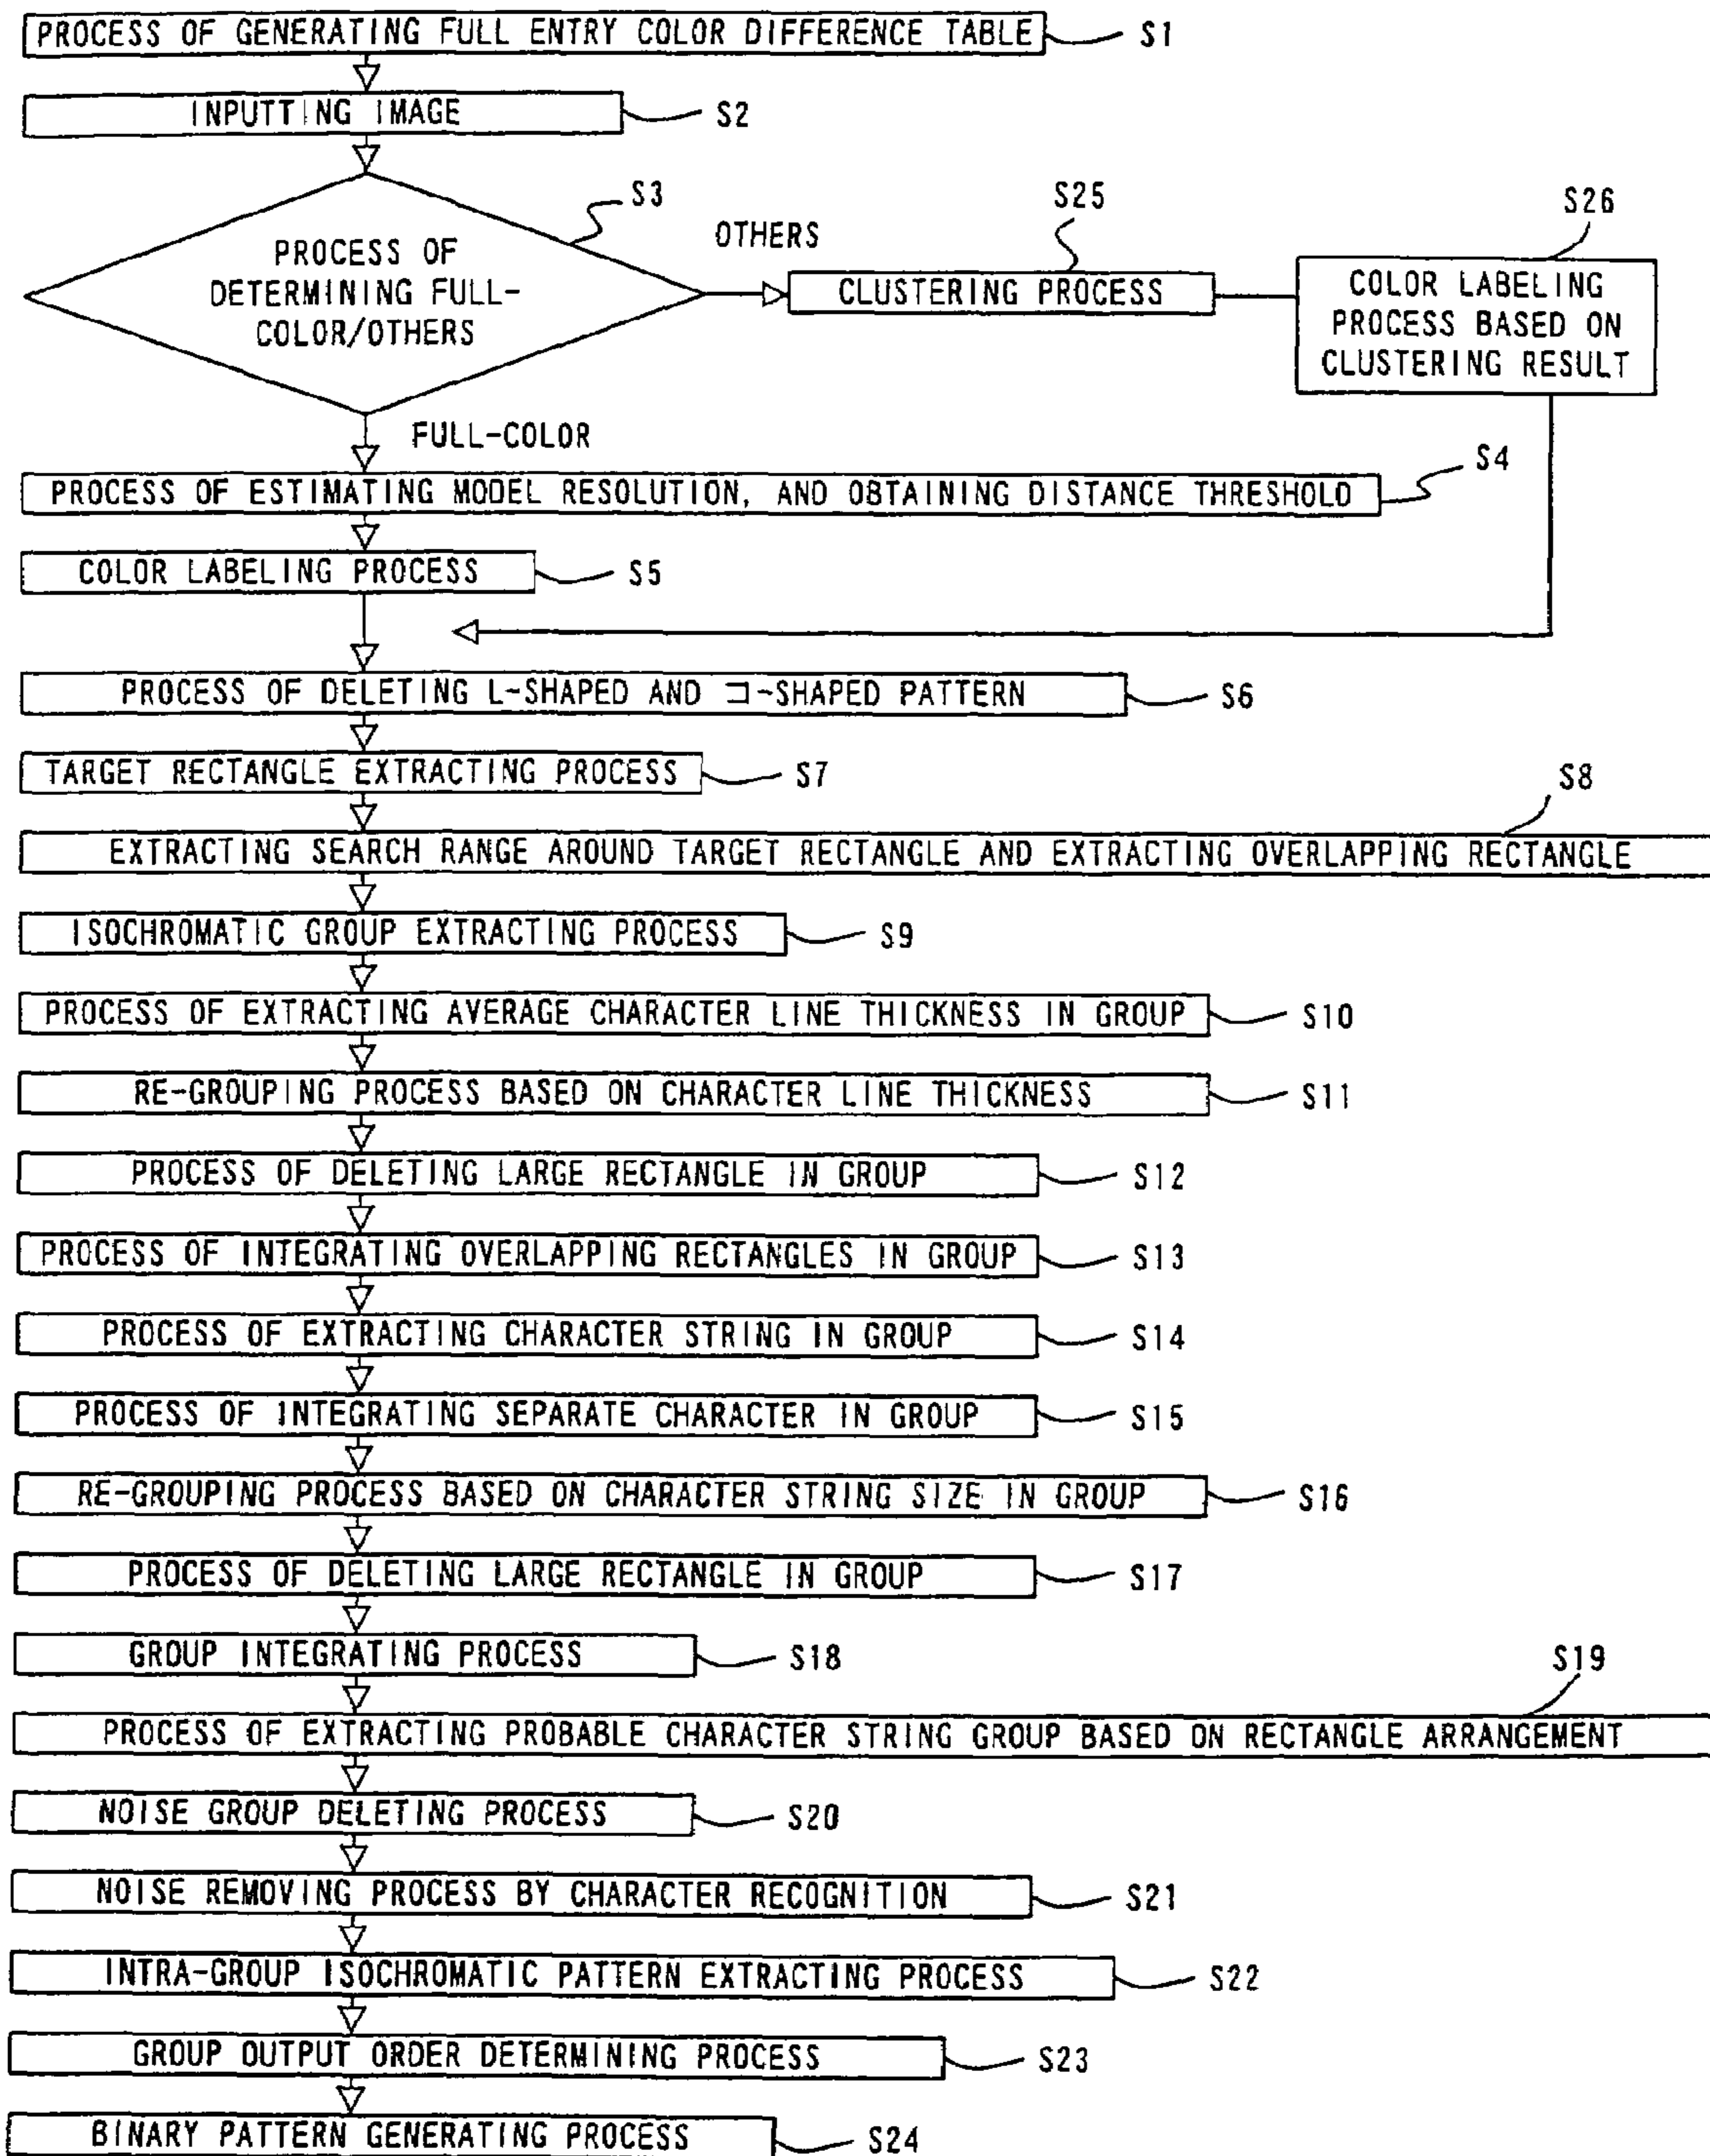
PROCESS OF GENERATING FULL ENTRY COLOR DIFFERENCE TABLE S1

INPUTTING IMAGE S2

PROCESS OF DETERMINING FULL-COLOR/OTHERS S3

OTHERS

S25

CLUSTERING PROCESS

S26

COLOR LABELING PROCESS BASED ON CLUSTERING RESULT

FULL-COLOR

PROCESS OF ESTIMATING MODEL RESOLUTION, AND OBTAINING DISTANCE THRESHOLD S4

COLOR LABELING PROCESS S5

PROCESS OF DELETING L-SHAPED AND ⊐-SHAPED PATTERN S6

TARGET RECTANGLE EXTRACTING PROCESS S7

S8

EXTRACTING SEARCH RANGE AROUND TARGET RECTANGLE AND EXTRACTING OVERLAPPING RECTANGLE

ISOCHROMATIC GROUP EXTRACTING PROCESS S9

PROCESS OF EXTRACTING AVERAGE CHARACTER LINE THICKNESS IN GROUP S10

RE-GROUPING PROCESS BASED ON CHARACTER LINE THICKNESS S11

PROCESS OF DELETING LARGE RECTANGLE IN GROUP S12

PROCESS OF INTEGRATING OVERLAPPING RECTANGLES IN GROUP S13

PROCESS OF EXTRACTING CHARACTER STRING IN GROUP S14

PROCESS OF INTEGRATING SEPARATE CHARACTER IN GROUP S15

RE-GROUPING PROCESS BASED ON CHARACTER STRING SIZE IN GROUP S16

PROCESS OF DELETING LARGE RECTANGLE IN GROUP S17

GROUP INTEGRATING PROCESS S18

S19

PROCESS OF EXTRACTING PROBABLE CHARACTER STRING GROUP BASED ON RECTANGLE ARRANGEMENT

NOISE GROUP DELETING PROCESS S20

NOISE REMOVING PROCESS BY CHARACTER RECOGNITION S21

INTRA-GROUP ISOCHROMATIC PATTERN EXTRACTING PROCESS S22

GROUP OUTPUT ORDER DETERMINING PROCESS S23

BINARY PATTERN GENERATING PROCESS S24